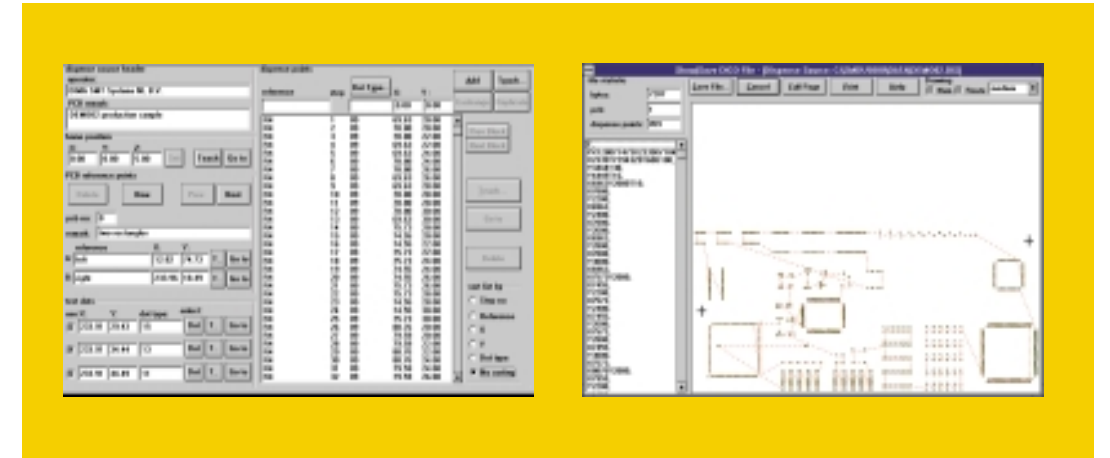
dispense source header

operator

PCB remark

home position

Teach

Go to

PCB reference points

New

Next

remark

reference

left

right

Go to

Go to

test dots

Dot

Go to

Go to

Go to

dispense points

reference

Dot Type

Add

Teach

Delete

sort list by

Step no

Reference

X

Y

Dot type

No sorting

Save File

Cancel

Edit Frame

Print

Help

Drawing